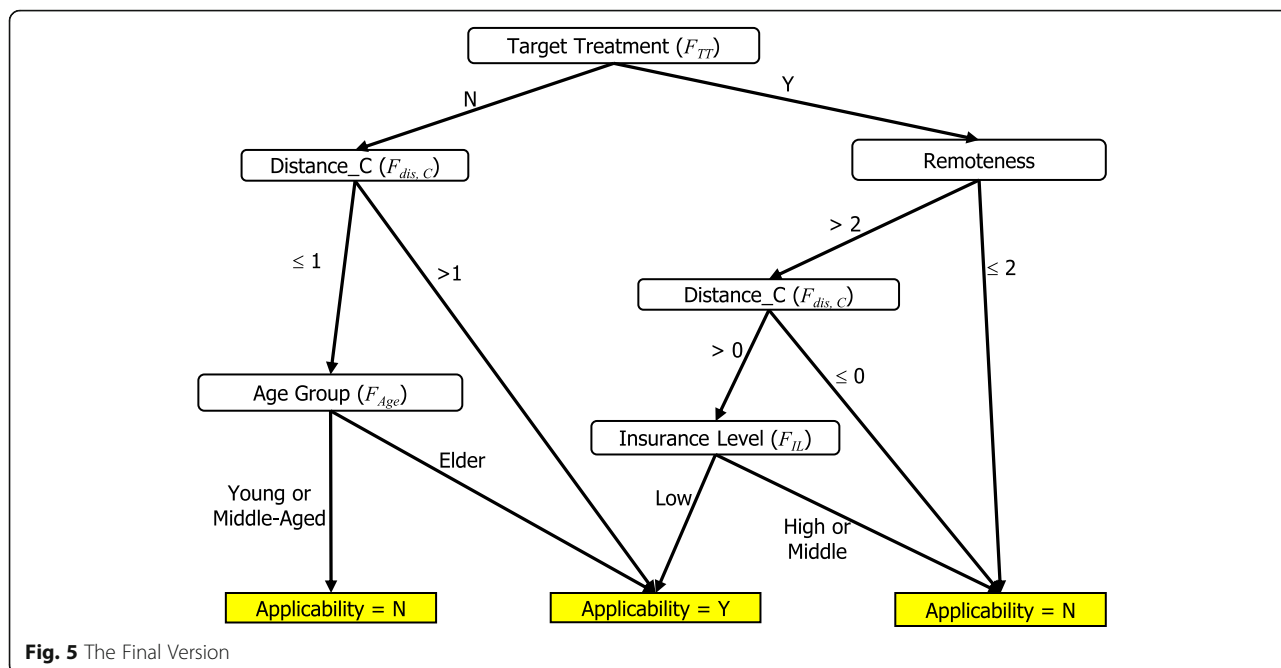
Target Treatment ($F_{TT}$)

N

Y

Distance_C ($F_{dis,C}$)

Remoteness

$\leq 1$

>1

> 2

$\leq 2$

Distance_C ($F_{dis,C}$)

> 0

$\leq 0$

Age Group ($F_{Age}$)

Insurance Level ($F_{IL}$)

Elder

Young or Middle-Aged

Low

High or Middle

Applicability = N

Applicability = Y

Applicability = N

**Fig. 5** The Final Version